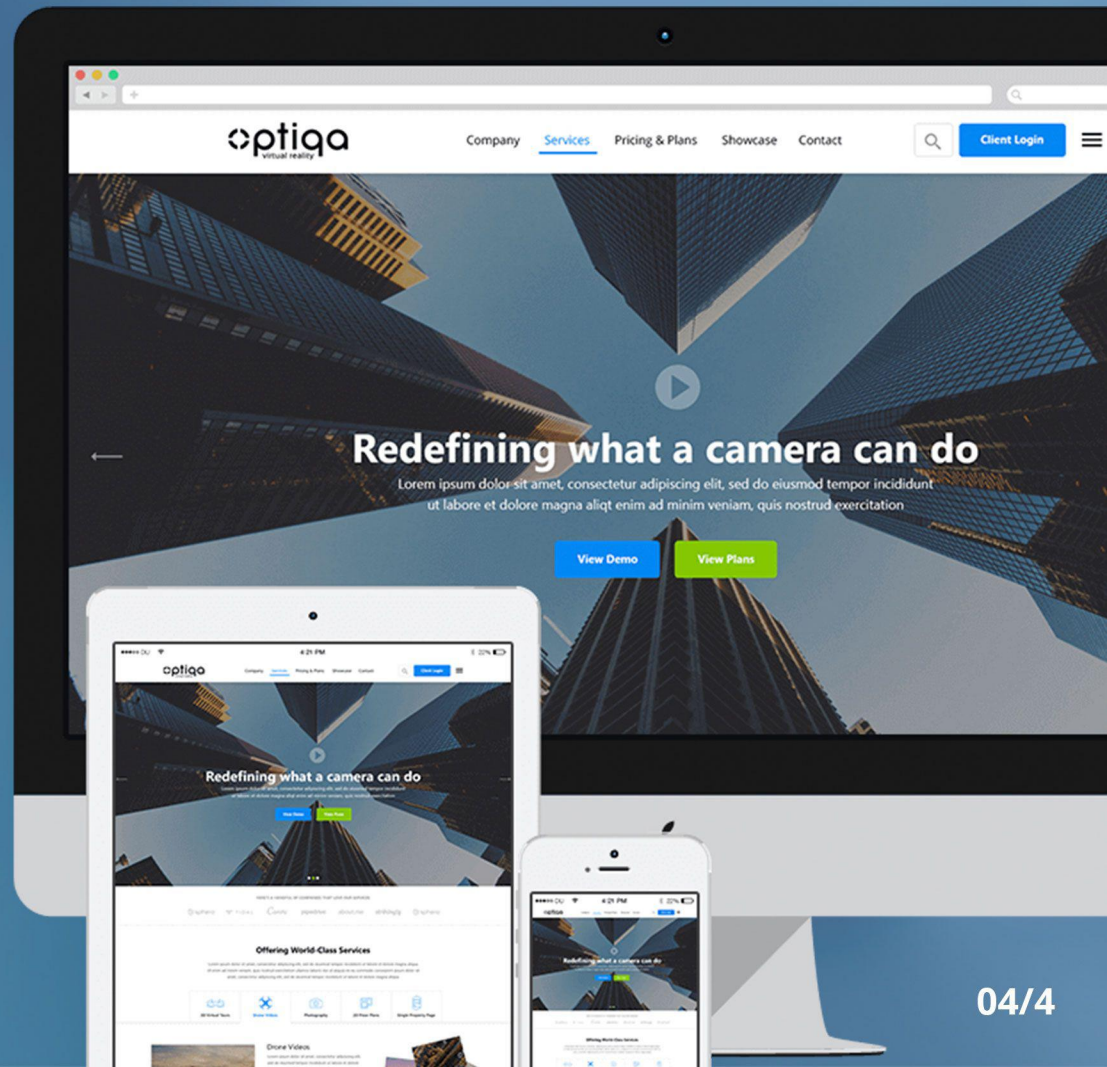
optiqa
virtual reality

Company Services Pricing & Plans Showcase Contact

Client Login

Redefining what a camera can do

Lorem ipsum dolor sit amet, consectetur adipiscing elit, sed do eiusmod tempor incididunt ut labore et dolore magna aliqt enim ad minim veniam, quis nostrud exercitation

View Demo View Plans

4:21 PM

optiqa

Company Services Pricing & Plans Showcase Contact

Client Login

Redefining what a camera can do

View Demo View Plans

Offering World-Class Services

Drone Videos

4:21 PM

Redefining what a camera can do

04/4